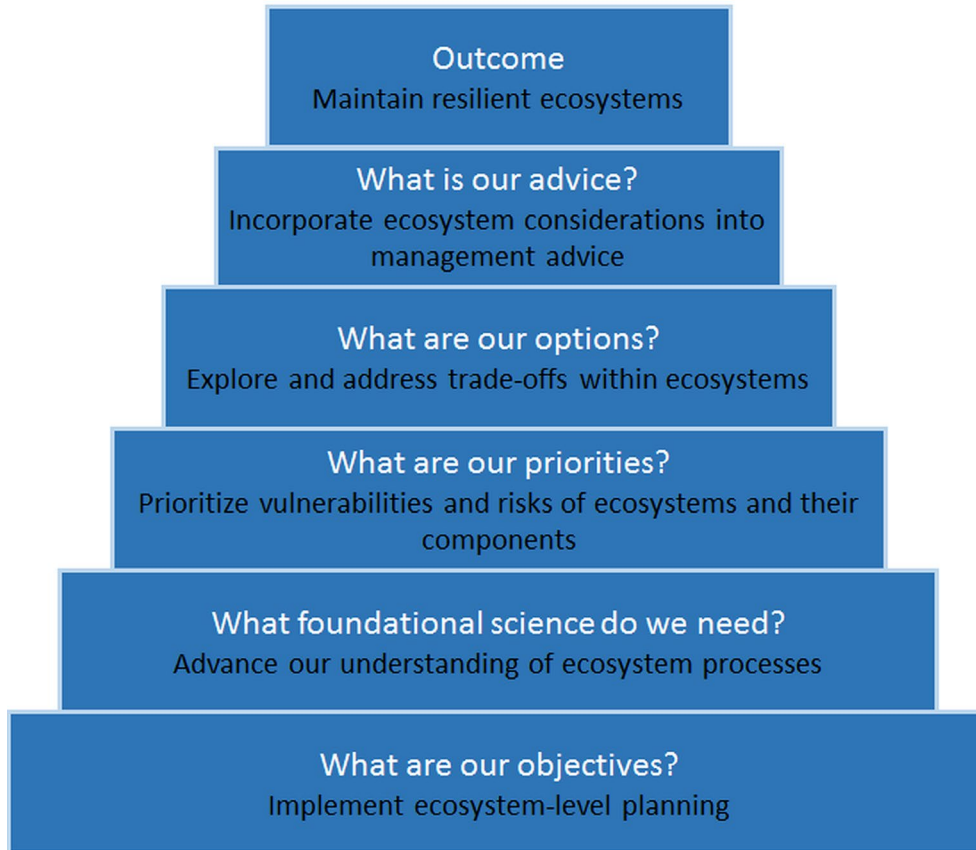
Outcome
Maintain resilient ecosystems

What is our advice?
Incorporate ecosystem considerations into management advice

What are our options?
Explore and address trade-offs within ecosystems

What are our priorities?
Prioritize vulnerabilities and risks of ecosystems and their components

What foundational science do we need?
Advance our understanding of ecosystem processes

What are our objectives?
Implement ecosystem-level planning